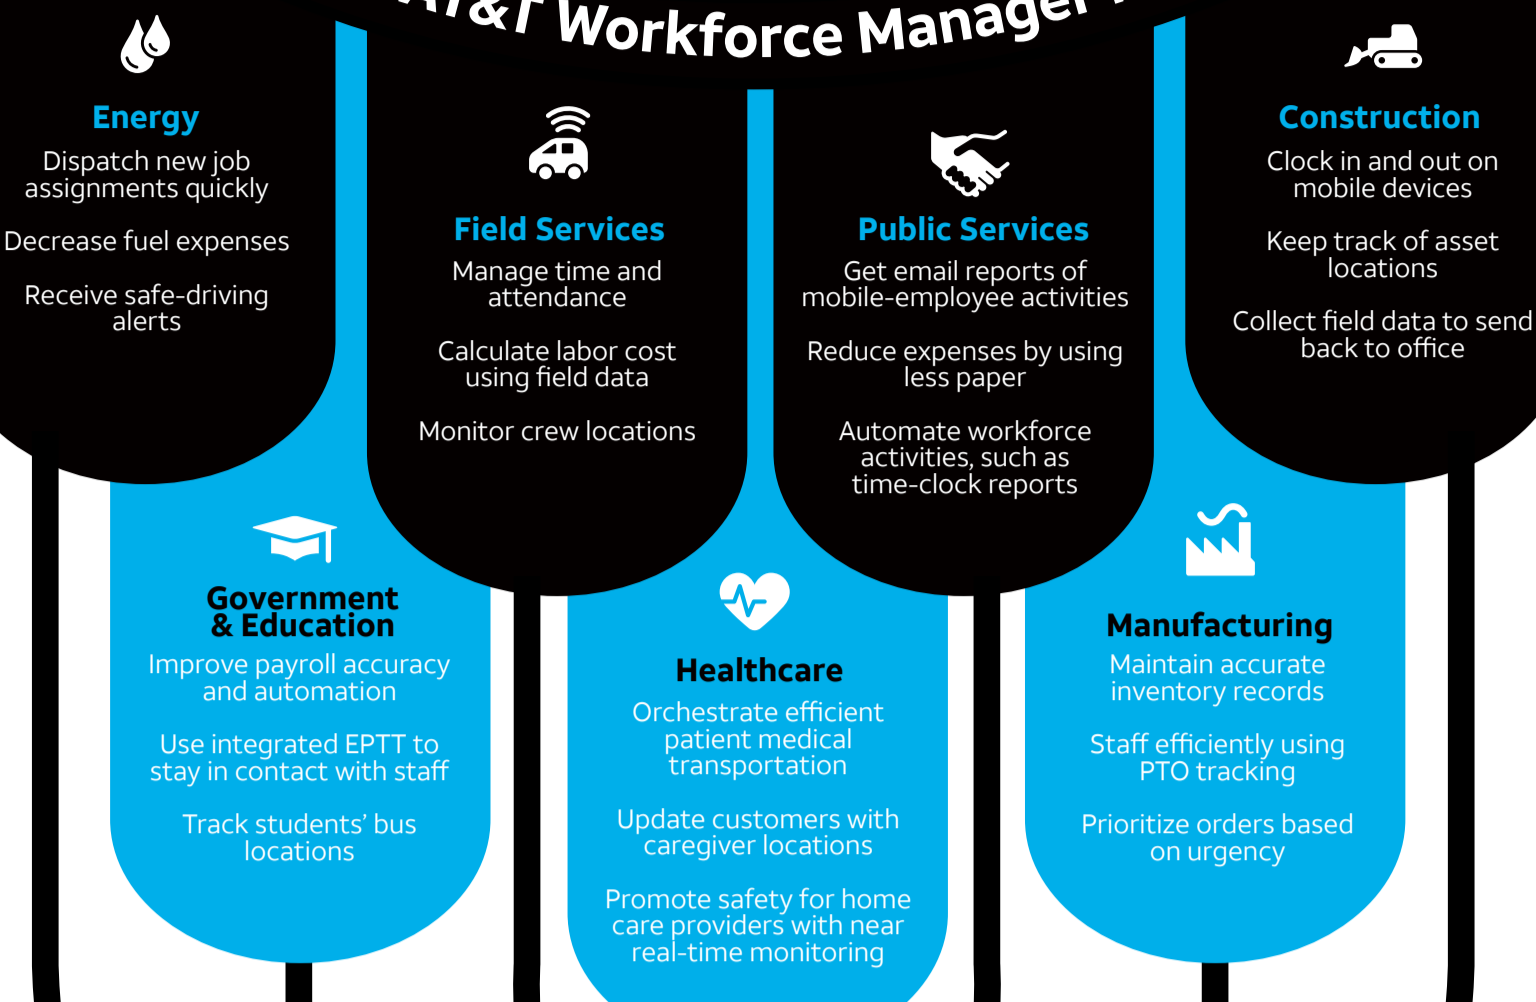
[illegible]T&T Workforce Manage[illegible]

Energy
Dispatch new job assignments quickly

Decrease fuel expenses

Receive safe-driving alerts

Field Services
Manage time and attendance

Calculate labor cost using field data

Monitor crew locations

Public Services
Get email reports of mobile-employee activities

Reduce expenses by using less paper

Automate workforce activities, such as time-clock reports

Construction
Clock in and out on mobile devices

Keep track of asset locations

Collect field data to send back to office

Government & Education
Improve payroll accuracy and automation

Use integrated EPTT to stay in contact with staff

Track students' bus locations

Healthcare
Orchestrate efficient patient medical transportation

Update customers with caregiver locations

Promote safety for home care providers with near real-time monitoring

Manufacturing
Maintain accurate inventory records

Staff efficiently using PTO tracking

Prioritize orders based on urgency